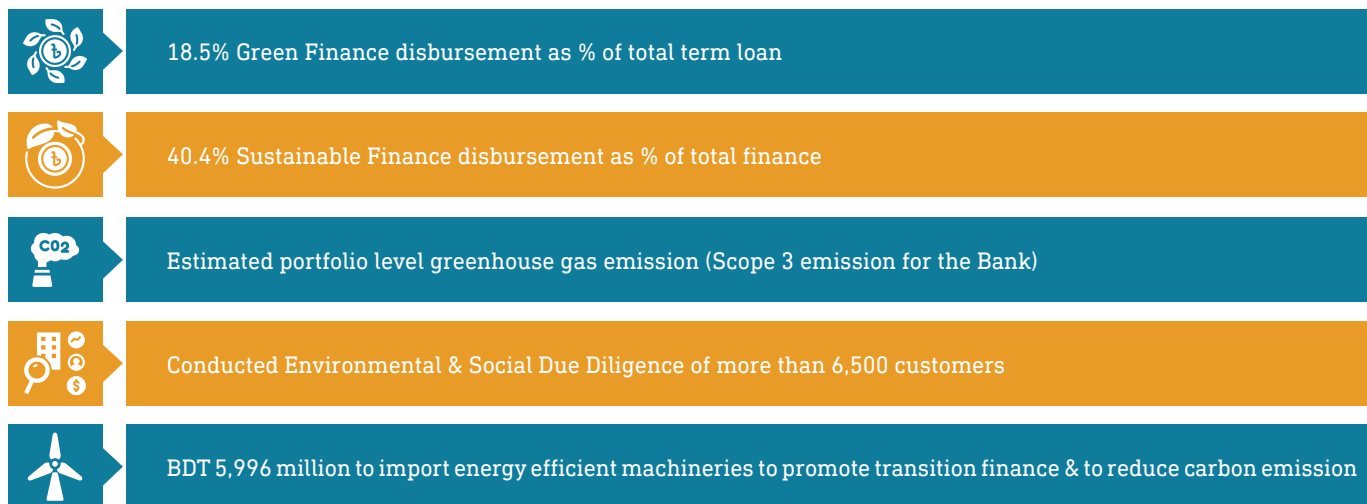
18.5% Green Finance disbursement as % of total term loan

40.4% Sustainable Finance disbursement as % of total finance

CO2

Estimated portfolio level greenhouse gas emission (Scope 3 emission for the Bank)

Conducted Environmental & Social Due Diligence of more than 6,500 customers

BDT 5,996 million to import energy efficient machineries to promote transition finance & to reduce carbon emission